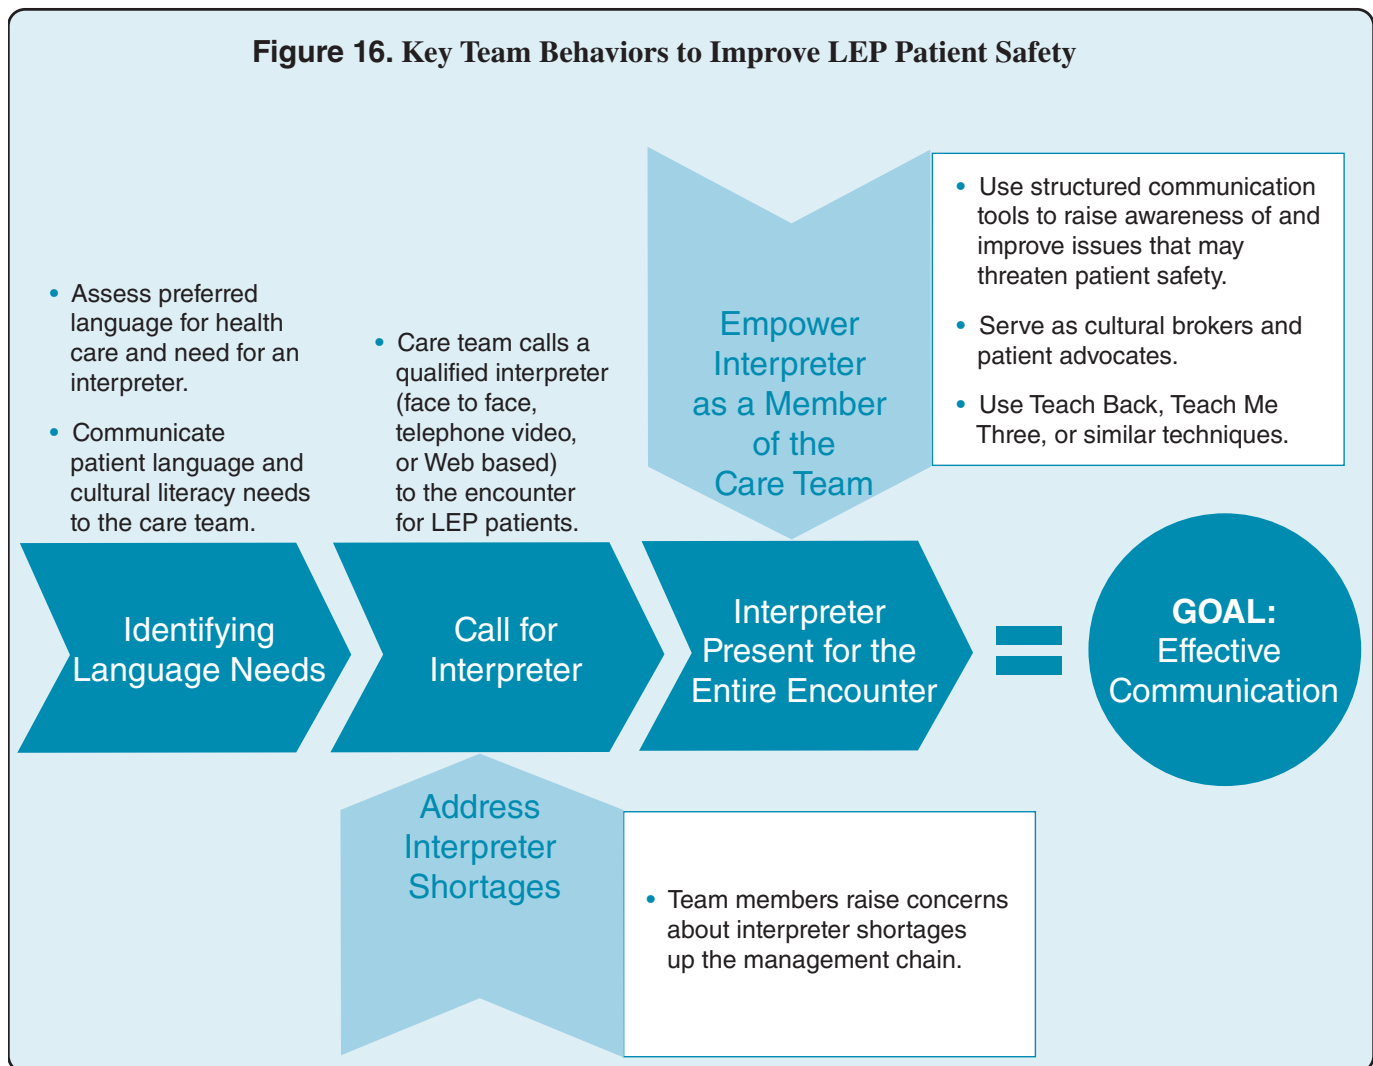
**Figure 16.** Key Team Behaviors to Improve LEP Patient Safety

- Assess preferred language for health care and need for an interpreter.
- Communicate patient language and cultural literacy needs to the care team.

- Care team calls a qualified interpreter (face to face, telephone video, or Web based) to the encounter for LEP patients.

Empower Interpreter as a Member of the Care Team

- Use structured communication tools to raise awareness of and improve issues that may threaten patient safety.
- Serve as cultural brokers and patient advocates.
- Use Teach Back, Teach Me Three, or similar techniques.

Identifying Language Needs

Call for Interpreter

Interpreter Present for the Entire Encounter

GOAL: Effective Communication

Address Interpreter Shortages

- Team members raise concerns about interpreter shortages up the management chain.